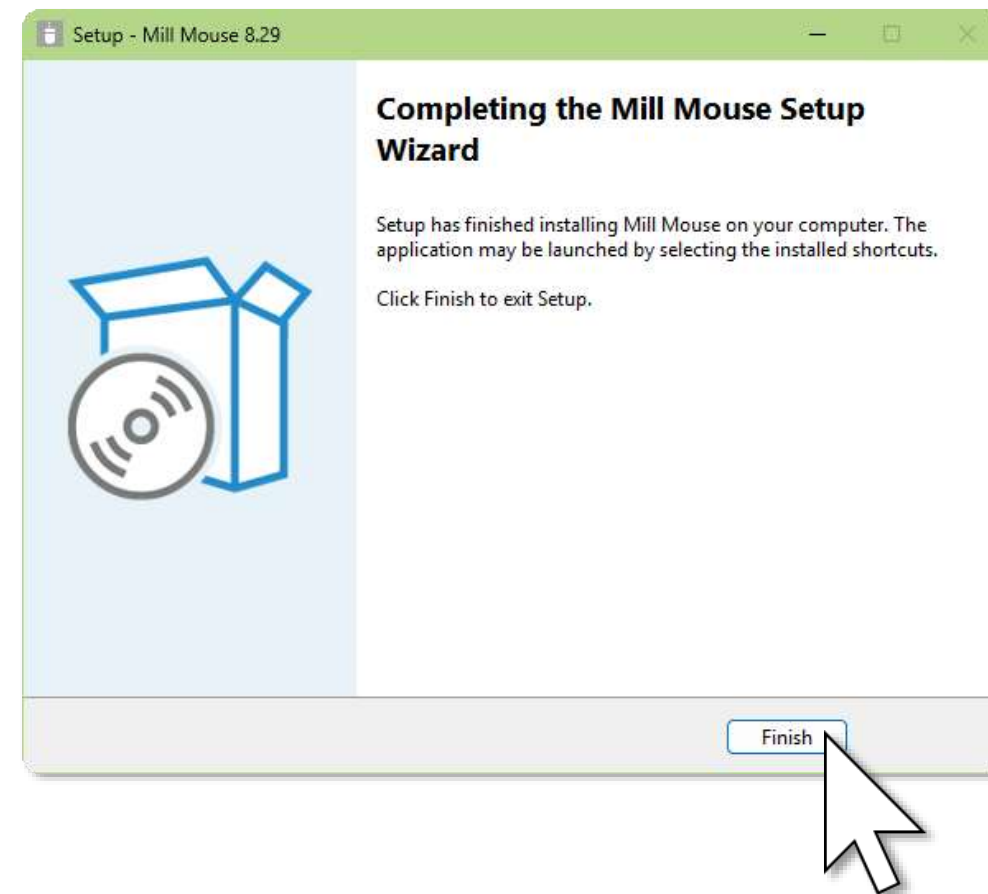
Setup - Mill Mouse 8.29

Completing the Mill Mouse Setup Wizard

Setup has finished installing Mill Mouse on your computer. The application may be launched by selecting the installed shortcuts.

Click Finish to exit Setup.

Finish